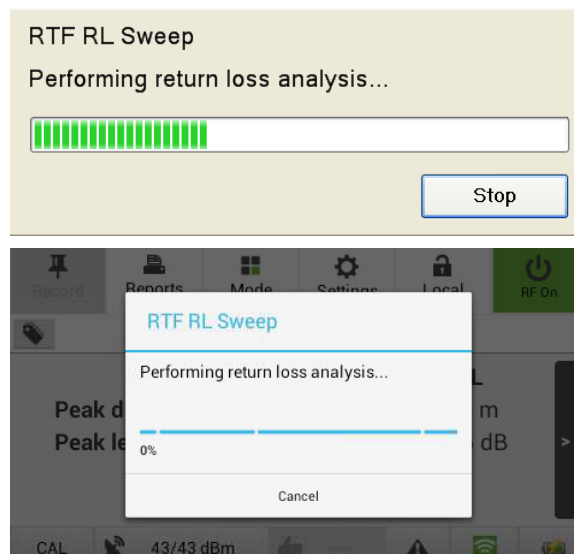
RTF RL Sweep

Performing return loss analysis...

Stop

Record

Reports

Mode

Settings

Local

RF On

RTF RL Sweep

Performing return loss analysis...

0%

Cancel

Peak d

Peak le

L

m

dB

>

CAL

43/43 dBm